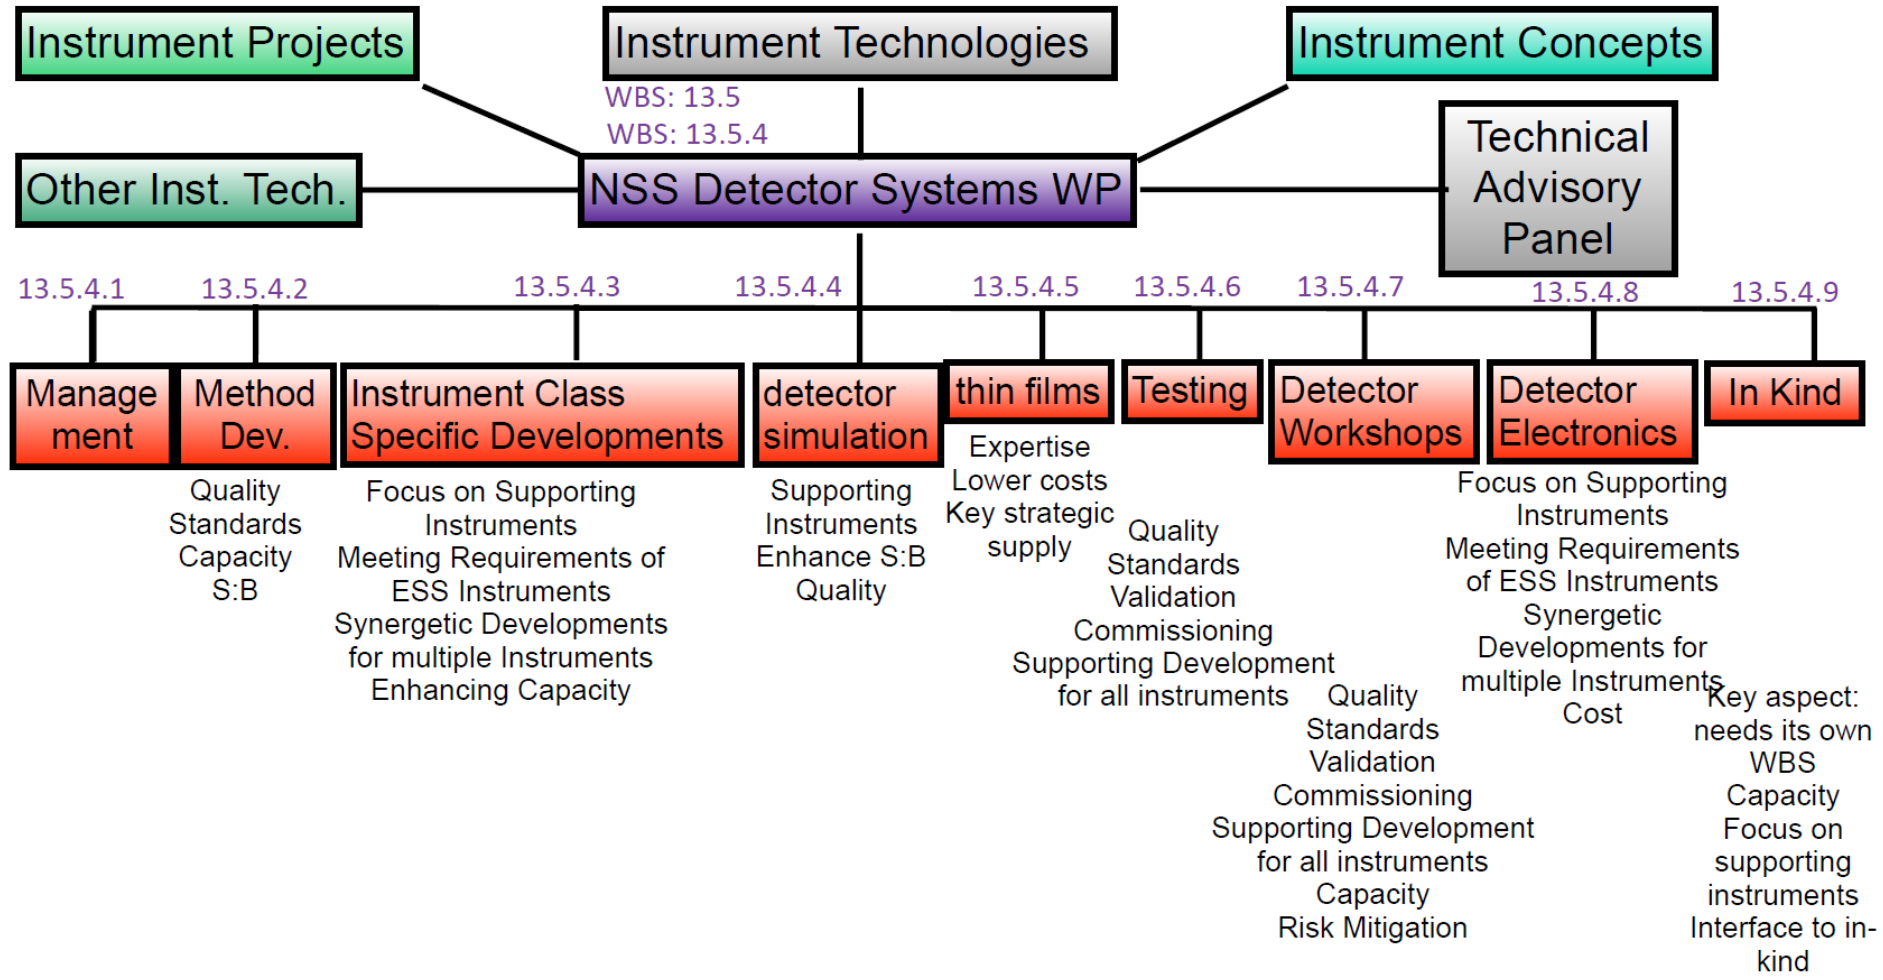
Instrument Projects

Instrument Technologies

Instrument Concepts

WBS: 13.5

WBS: 13.5.4

Other Inst. Tech.

NSS Detector Systems WP

Technical Advisory Panel

13.5.4.1

13.5.4.2

13.5.4.3

13.5.4.4

13.5.4.5

13.5.4.6

13.5.4.7

13.5.4.8

13.5.4.9

Manage ment

Method Dev.

Instrument Class Specific Developments

detector simulation

thin films

Testing

Detector Workshops

Detector Electronics

In Kind

Quality
Standards
Capacity
S:B

Focus on Supporting Instruments
Meeting Requirements of ESS Instruments
Synergetic Developments for multiple Instruments
Enhancing Capacity

Supporting Instruments
Enhance S:B
Quality

Expertise
Lower costs
Key strategic supply

Quality
Standards
Validation
Commissioning
Supporting Development for all instruments

Quality
Standards
Validation
Commissioning
Supporting Development for all instruments
Capacity
Risk Mitigation

Focus on Supporting Instruments
Meeting Requirements of ESS Instruments
Synergetic Developments for multiple Instruments
Cost

Key aspect: needs its own WBS
Capacity
Focus on supporting instruments
Interface to in-kind